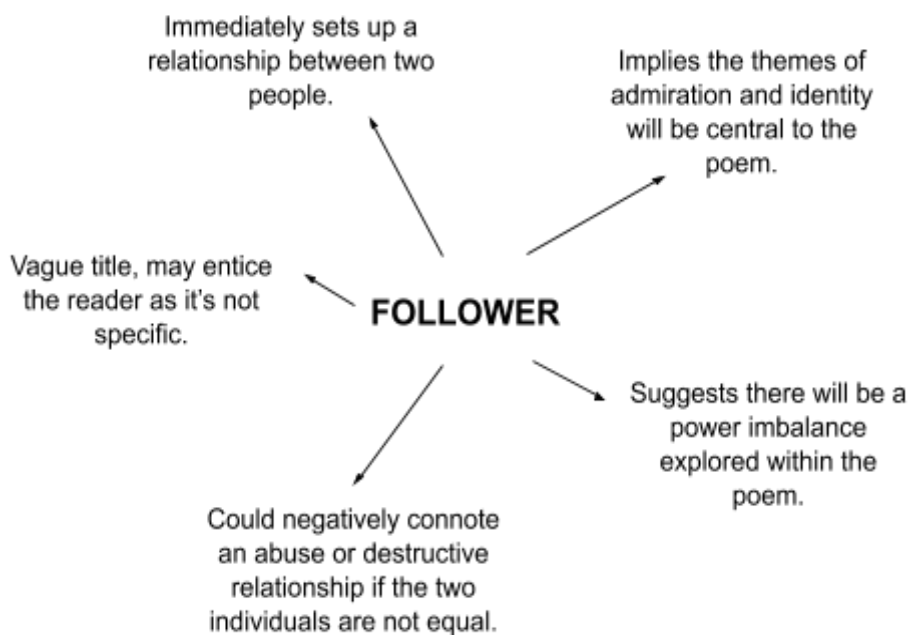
Immediately sets up a relationship between two people.

Implies the themes of admiration and identity will be central to the poem.

Vague title, may entice the reader as it's not specific.

FOLLOWER

Suggests there will be a power imbalance explored within the poem.

Could negatively connote an abuse or destructive relationship if the two individuals are not equal.